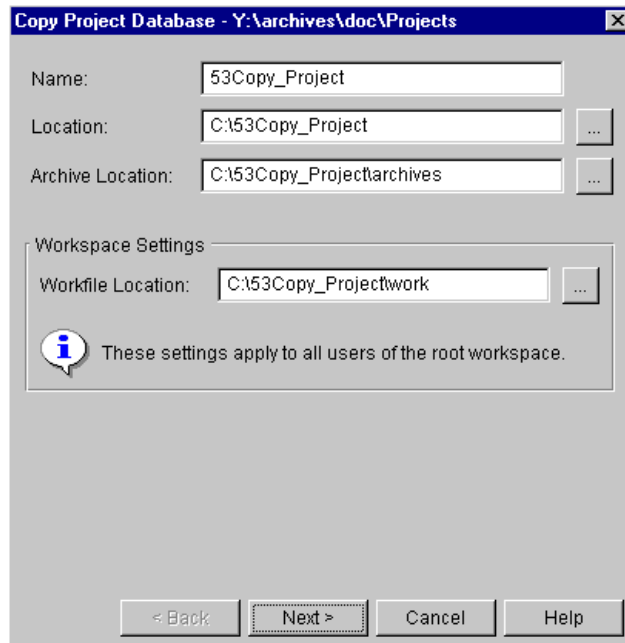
Copy Project Database - Y:\archives\doc\Projects

Name: 53Copy_Project

Location: C:\53Copy_Project ...

Archive Location: C:\53Copy_Project\archives ...

Workspace Settings

Workfile Location: C:\53Copy_Project\work ...

These settings apply to all users of the root workspace.

< Back Next > Cancel Help